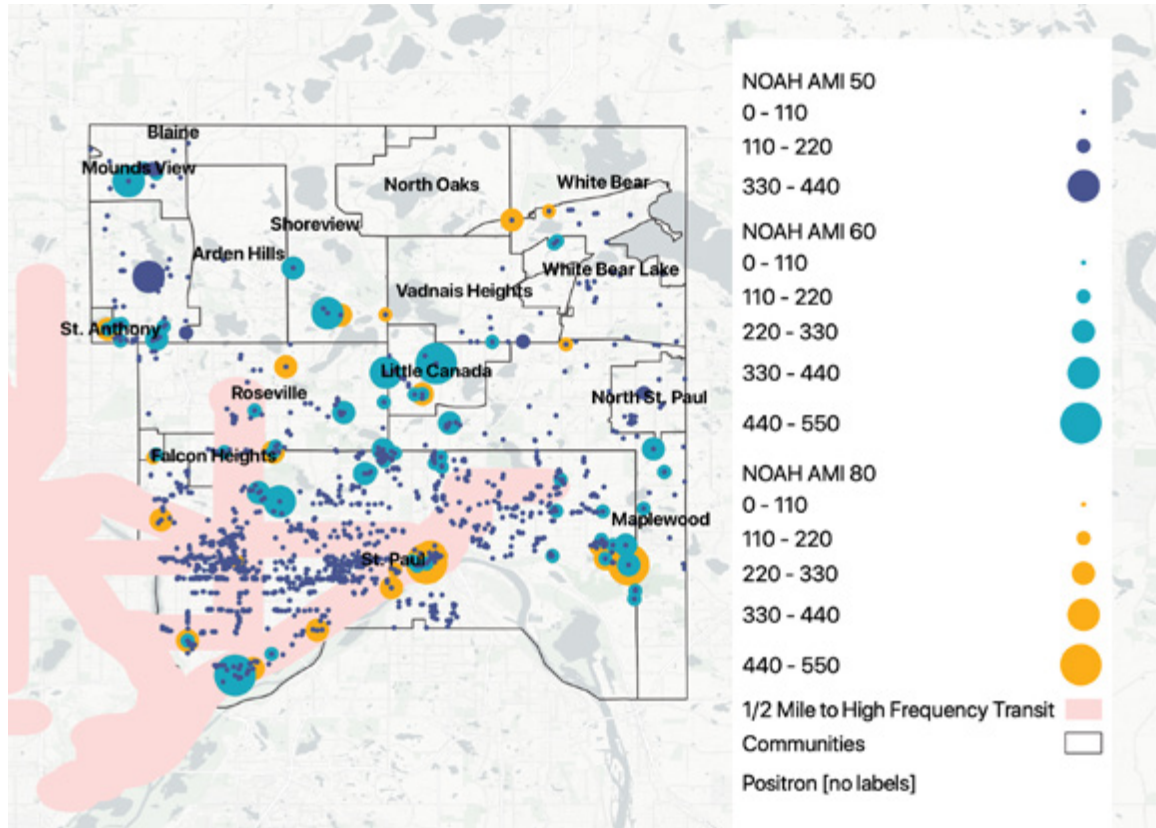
Blaine
Mounds View
North Oaks
White Bear
Shoreview
Arden Hills
White Bear Lake
Vadnais Heights
St. Anthony
Little Canada
Roseville
North St. Paul
Falcon Heights
Maplewood
St. Paul

NOAH AMI 50
0 - 110
110 - 220
330 - 440
NOAH AMI 60
0 - 110
110 - 220
220 - 330
330 - 440
440 - 550
NOAH AMI 80
0 - 110
110 - 220
220 - 330
330 - 440
440 - 550
1/2 Mile to High Frequency Transit
Communities
Positron [no labels]